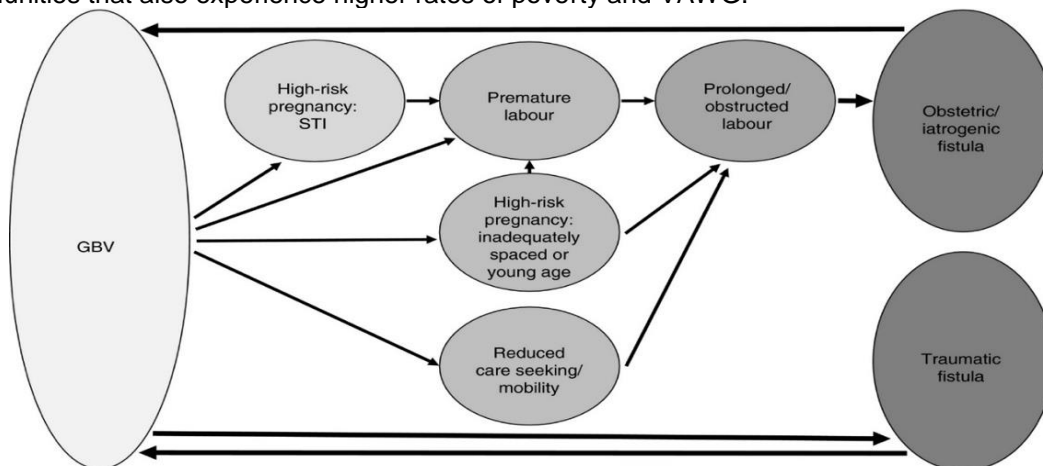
unities that also experience higher rates of poverty and VAWG.

GBV

High-risk pregnancy: STI

Premature labour

Prolonged/ obstructed labour

Obstetric/ iatrogenic fistula

High-risk pregnancy: inadequately spaced or young age

Reduced care seeking/ mobility

Traumatic fistula